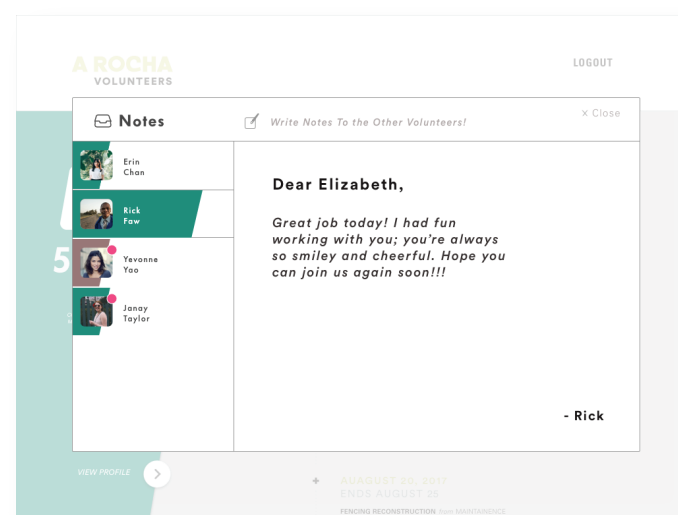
A ROCHA
VOLUNTEERS

LOGOUT

Notes

Write Notes To the Other Volunteers!

× Close

Erin Chan

Rick Faw

Yevonne Yao

Janay Taylor

Dear Elizabeth,

Great job today! I had fun working with you; you're always so smiley and cheerful. Hope you can join us again soon!!!

- Rick

5

VIEW PROFILE

AUGUST 20, 2015
ENDS AUGUST 25

FENCING RECONSTRUCTION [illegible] MAINTAINENCE